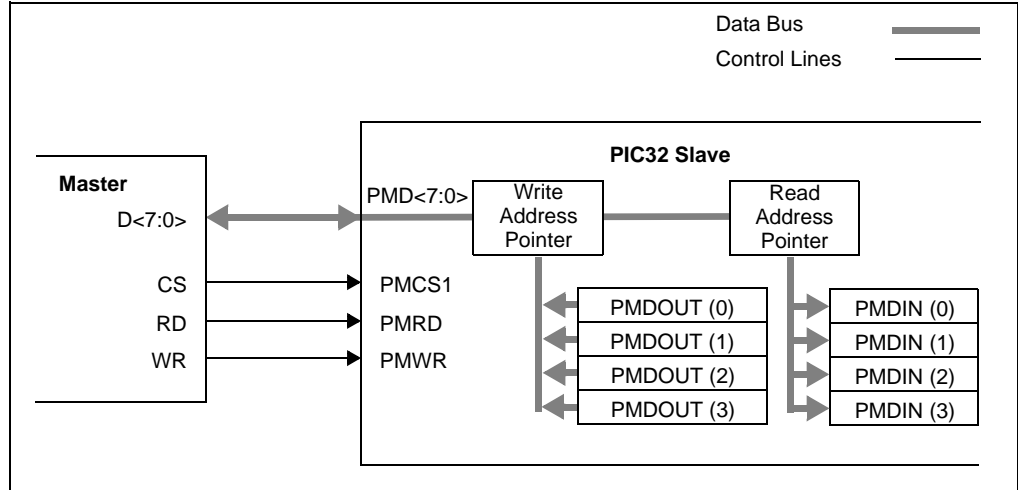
Data Bus

Control Lines

PIC32 Slave

Master

D<7:0>

PMD<7:0>

Write Address Pointer

Read Address Pointer

CS

RD

WR

PMCS1

PMRD

PMWR

PMDOUT (0)

PMDOUT (1)

PMDOUT (2)

PMDOUT (3)

PMDIN (0)

PMDIN (1)

PMDIN (2)

PMDIN (3)